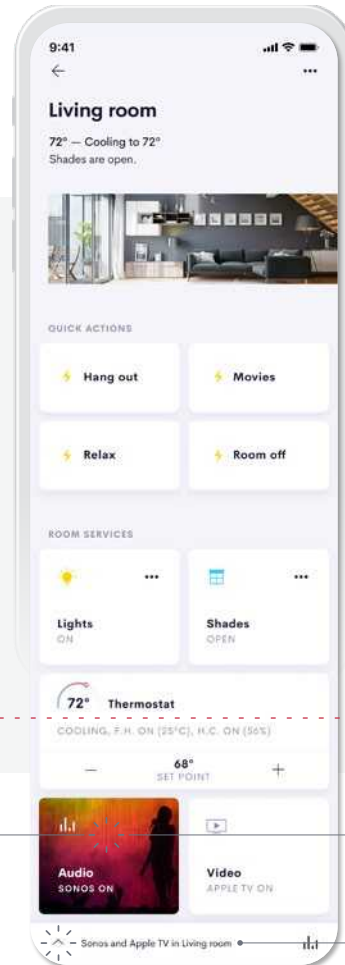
9:41

Living room

72° — Cooling to 72°
Shades are open.

QUICK ACTIONS

Hang out

Movies

Relax

Room off

ROOM SERVICES

•••

•••

Lights
ON

Shades
OPEN

72° Thermostat

COOLING, F.H. ON (25°C), H.C. ON (56%)

—

68°
SET POINT

+

Audio
SONOS ON

Video
APPLE TV ON

Sonos and Apple TV in Living room